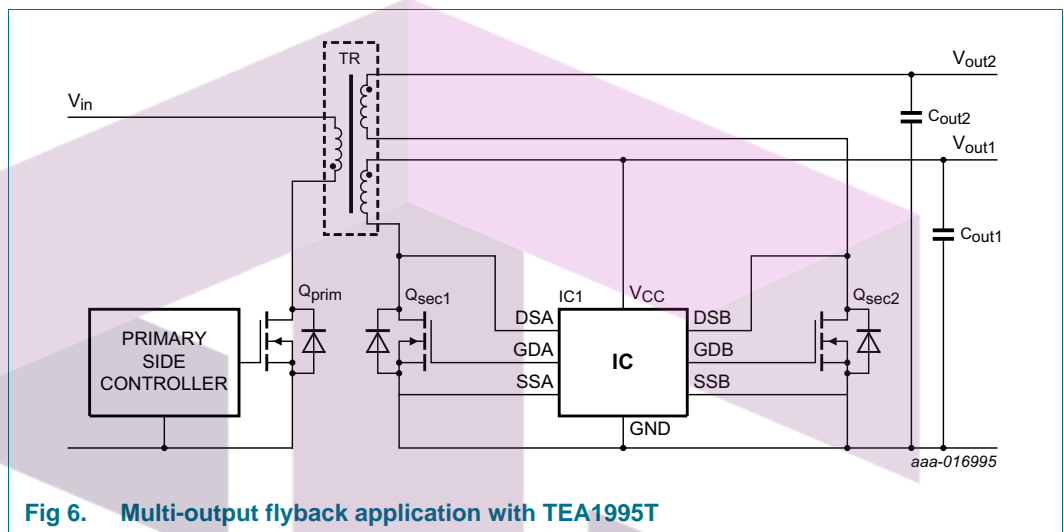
TR

$V_{out2}$

$V_{in}$

$C_{out2}$

$V_{out1}$

$C_{out1}$

$Q_{prim}$

$Q_{sec1}$

IC1

$V_{CC}$

$Q_{sec2}$

PRIMARY SIDE CONTROLLER

DSA

GDA

SSA

IC

DSB

GDB

SSB

GND

aaa-016995

Fig 6. Multi-output flyback application with TEA1995T